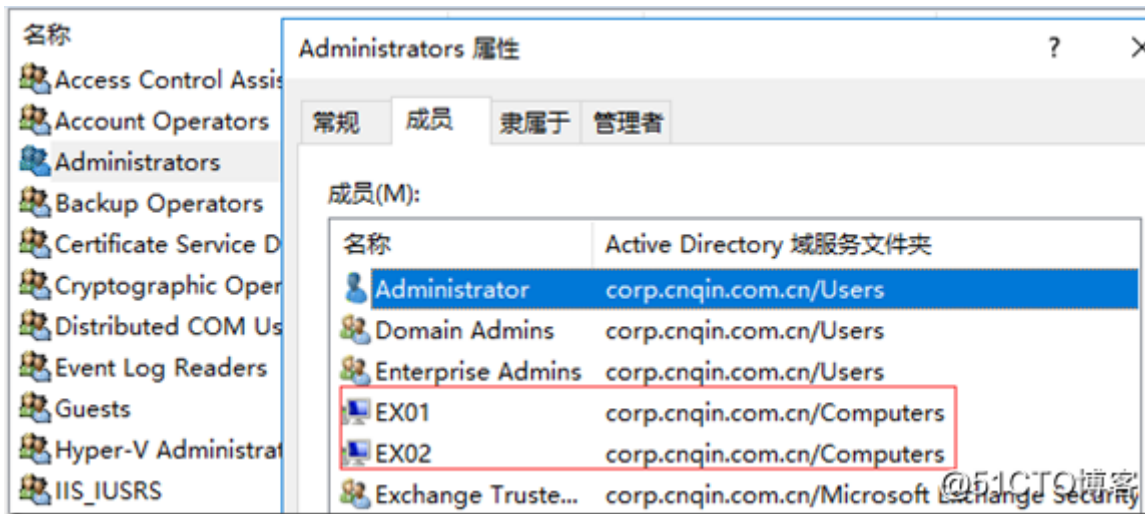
名称
Access Control Assis
Account Operators
Administrators
Backup Operators
Certificate Service D
Cryptographic Oper
Distributed COM Us
Event Log Readers
Guests
Hyper-V Administrat
IIS_IUSRS

Administrators 属性
?
×
常规
成员
隶属于
管理者
成员(M):

| 名称 | Active Directory 域服务文件夹 |
|---|---|
| Administrator | corp.cnqin.com.cn/Users |
| Domain Admins | corp.cnqin.com.cn/Users |
| Enterprise Admins | corp.cnqin.com.cn/Users |
| EX01 | corp.cnqin.com.cn/Computers |
| EX02 | corp.cnqin.com.cn/Computers |
| Exchange Truste... | corp.cnqin.com.cn/Microsoft Exchange Security |

@51CTO博客